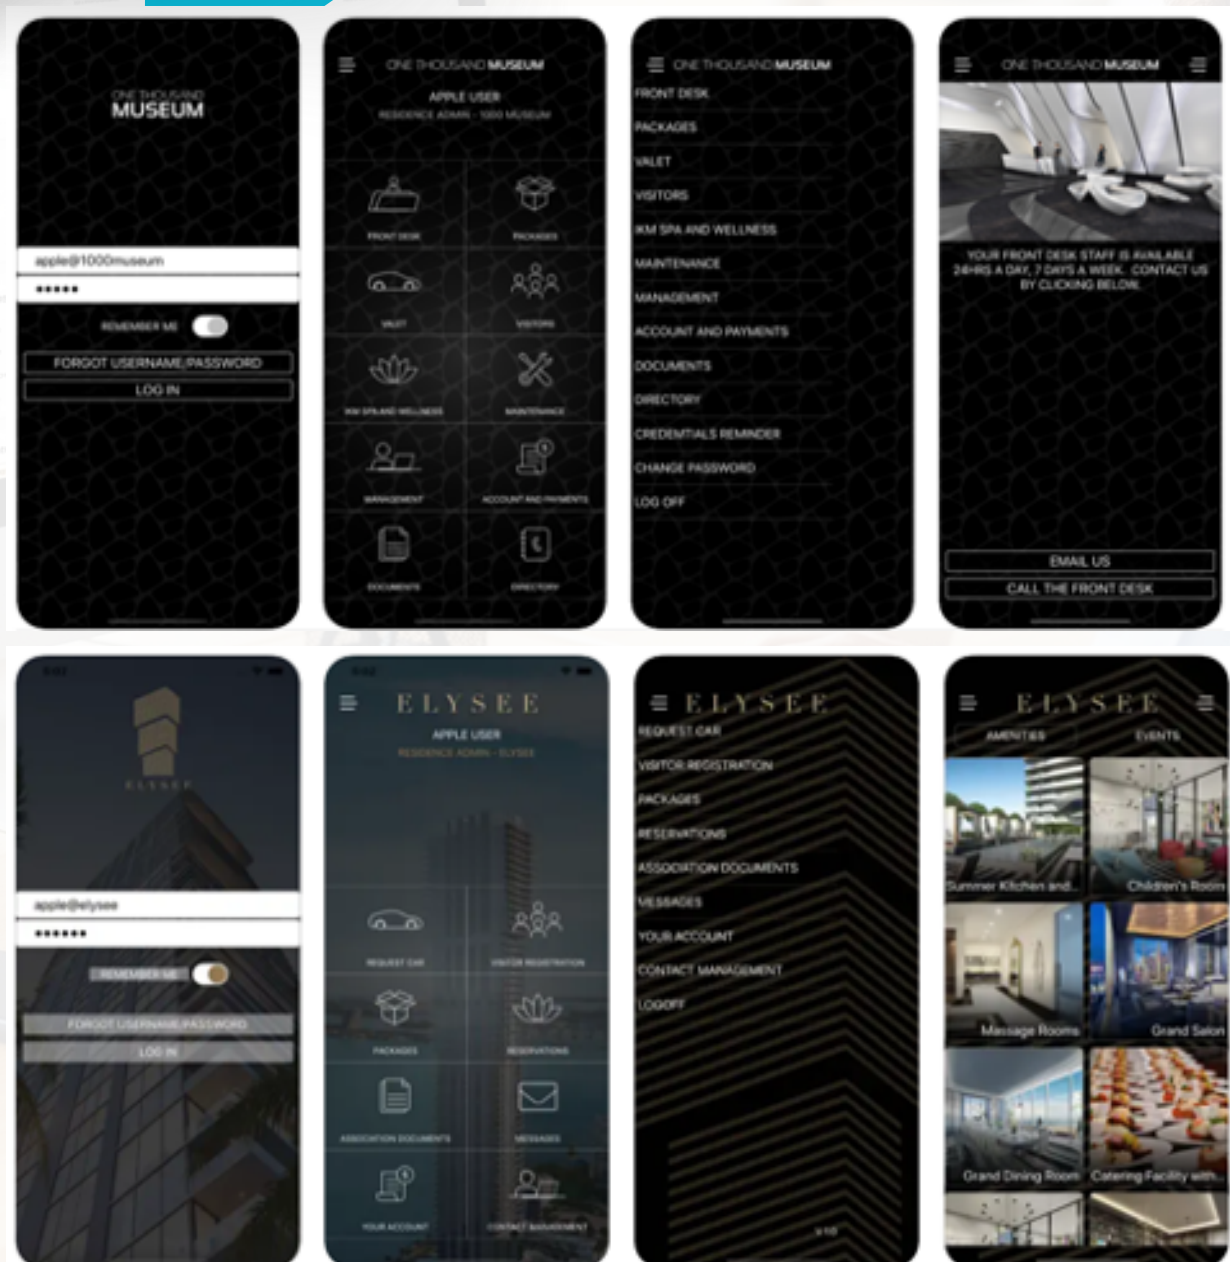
ONE THOUSAND MUSEUM

apple@1000museum
••••••
REMEMBER ME
FORGOT USERNAME/PASSWORD
LOG IN

ONE THOUSAND MUSEUM
APPLE USER
RESIDENCE ADMIN - 1000 MUSEUM
FRONT DESK
PACKAGES
VALET
VISITORS
IKM SPA AND WELLNESS
MAINTENANCE
MANAGEMENT
ACCOUNT AND PAYMENTS
DOCUMENTS
DIRECTORY

ONE THOUSAND MUSEUM
FRONT DESK
PACKAGES
VALET
VISITORS
IKM SPA AND WELLNESS
MAINTENANCE
MANAGEMENT
ACCOUNT AND PAYMENTS
DOCUMENTS
DIRECTORY
CREDENTIALS REMINDER
CHANGE PASSWORD
LOG OFF

ONE THOUSAND MUSEUM
YOUR FRONT DESK STAFF IS AVAILABLE 24HRS A DAY, 7 DAYS A WEEK. CONTACT US BY CLICKING BELOW.
EMAIL US
CALL THE FRONT DESK

ELYSEE
apple@elysee
••••••
REMEMBER ME
FORGOT USERNAME/PASSWORD
LOG IN

ELYSEE
APPLE USER
RESIDENCE ADMIN - ELYSEE
REQUEST CAR
VISITOR REGISTRATION
PACKAGES
RESERVATIONS
ASSOCIATION DOCUMENTS
MESSAGES
YOUR ACCOUNT
CONTACT MANAGEMENT

ELYSEE
REQUEST CAR
VISITOR REGISTRATION
PACKAGES
RESERVATIONS
ASSOCIATION DOCUMENTS
MESSAGES
YOUR ACCOUNT
CONTACT MANAGEMENT
LOGOFF

ELYSEE
AMENITIES
EVENTS
Summer Kitchen and...
Children's Room
Massage Rooms
Grand Salon
Grand Dining Room
Catering Facility with...